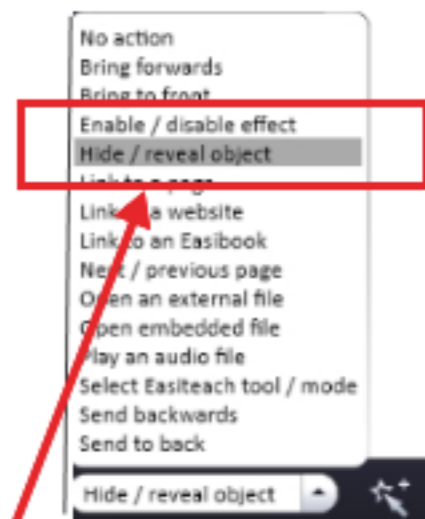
No action
Bring forwards
Bring to front
Enable / disable effect
Hide / reveal object
Link to a page
Link to a website
Link to an Easibook
Next / previous page
Open an external file
Open embedded file
Play an audio file
Select Easiteach tool / mode
Send backwards
Send to back
Hide / reveal object